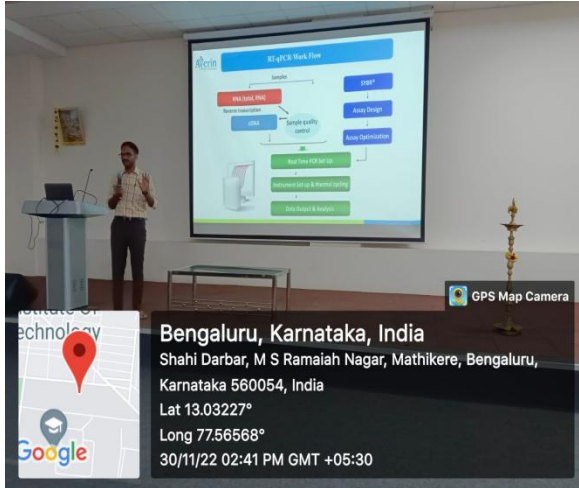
Aterin

RT-qPCR Work Flow

Samples

RNA (total, RNA)

Reverse transcription

cDNA

Sample quality control

SYBR®

Assay Design

Assay Optimization

Real Time PCR Set Up

Instrument Set up & thermal cycling

Data Output & Analysis

GPS Map Camera

nstitute of echnology

Google

Bengaluru, Karnataka, India
Shahi Darbar, M S Ramaiah Nagar, Mathikere, Bengaluru, Karnataka 560054, India
Lat 13.03227°
Long 77.56568°
30/11/22 02:41 PM GMT +05:30